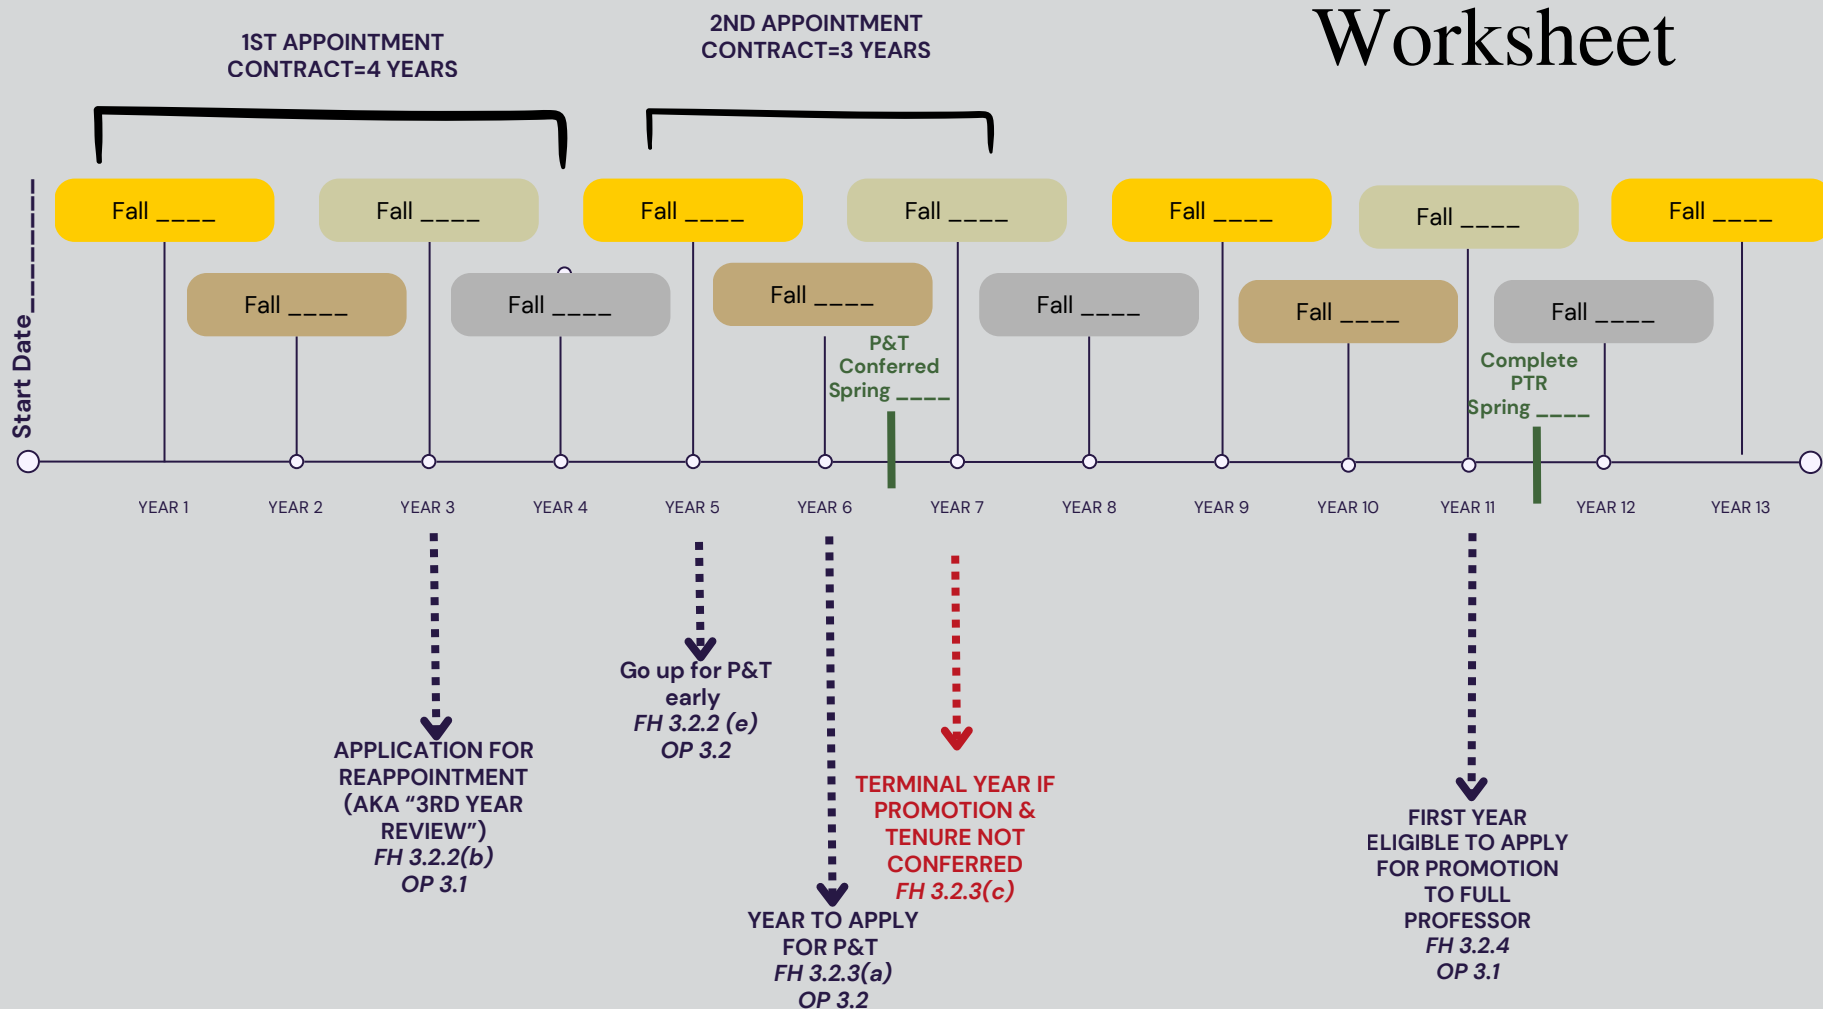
Worksheet

1ST APPOINTMENT CONTRACT=4 YEARS

2ND APPOINTMENT CONTRACT=3 YEARS

Start Date_______

Fall ____

Fall ____

Fall ____

Fall ____

Fall ____

Fall ____

Fall ____

Fall ____

Fall ____

Fall ____

Fall ____

Fall ____

Fall ____

P&T Conferred Spring ____

Complete PTR Spring ____

YEAR 1 YEAR 2 YEAR 3 YEAR 4 YEAR 5 YEAR 6 YEAR 7 YEAR 8 YEAR 9 YEAR 10 YEAR 11 YEAR 12 YEAR 13

APPLICATION FOR REAPPOINTMENT (AKA "3RD YEAR REVIEW") FH 3.2.2(b) OP 3.1

Go up for P&T early FH 3.2.2 (e) OP 3.2

YEAR TO APPLY FOR P&T FH 3.2.3(a) OP 3.2

TERMINAL YEAR IF PROMOTION & TENURE NOT CONFERRED FH 3.2.3(c)

FIRST YEAR ELIGIBLE TO APPLY FOR PROMOTION TO FULL PROFESSOR FH 3.2.4 OP 3.1